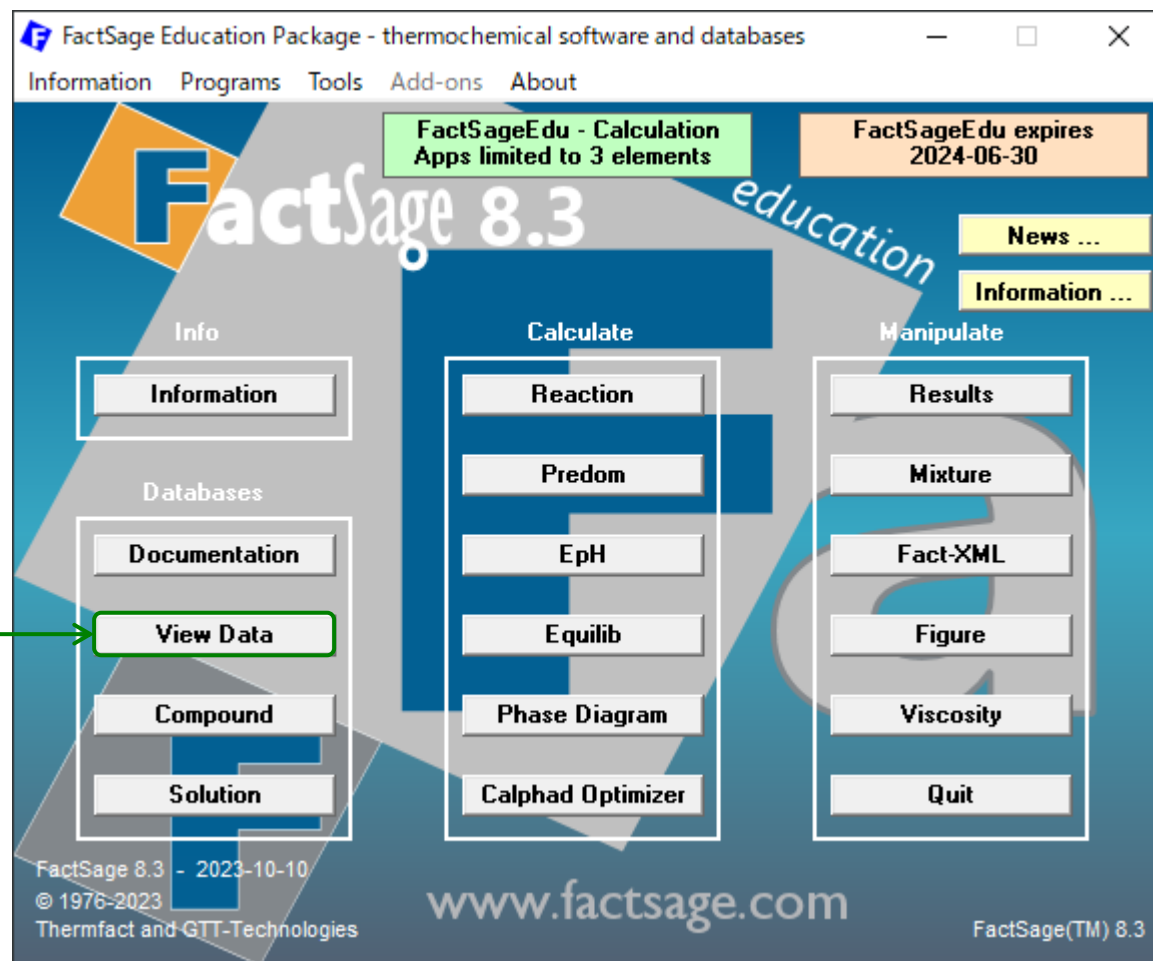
FactSage Education Package - thermochemical software and databases

Information Programs Tools Add-ons About

FactSageEdu - Calculation Apps limited to 3 elements

FactSageEdu expires 2024-06-30

FactSage 8.3

education

News ...

Information ...

Info

Information

Databases

Documentation

View Data

Compound

Solution

Calculate

Reaction

Predom

EpH

Equilib

Phase Diagram

Calphad Optimizer

Manipulate

Results

Mixture

Fact-XML

Figure

Viscosity

Quit

FactSage 8.3 - 2023-10-10
© 1976-2023
Thermfact and GTT-Technologies

www.factsage.com

FactSage(TM) 8.3